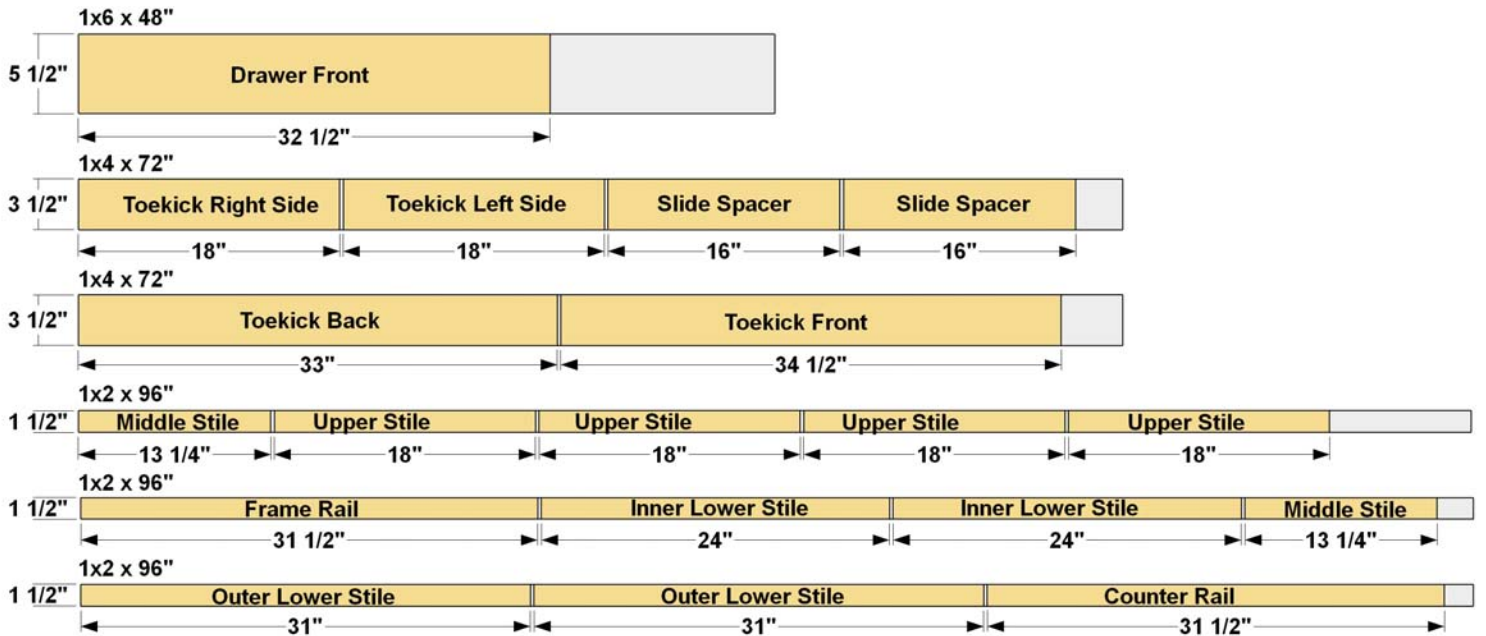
1x6 x 48"

5 1/2"

Drawer Front

32 1/2"

1x4 x 72"

3 1/2"

Toekick Right Side | Toekick Left Side | Slide Spacer | Slide Spacer

18" | 18" | 16" | 16"

1x4 x 72"

3 1/2"

Toekick Back | Toekick Front

33" | 34 1/2"

1x2 x 96"

1 1/2"

Middle Stile | Upper Stile | Upper Stile | Upper Stile | Upper Stile

13 1/4" | 18" | 18" | 18" | 18"

1x2 x 96"

1 1/2"

Frame Rail | Inner Lower Stile | Inner Lower Stile | Middle Stile

31 1/2" | 24" | 24" | 13 1/4"

1x2 x 96"

1 1/2"

Outer Lower Stile | Outer Lower Stile | Counter Rail

31" | 31" | 31 1/2"